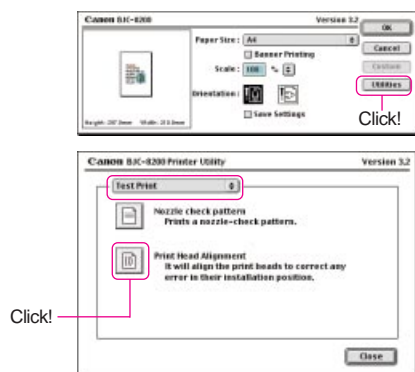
Canon BJC-8200

Version 3.2

Paper Size : A4

Banner Printing

Scale : 100 %

Orientation :

Save Settings

Height : 297.0mm Width : 210.0mm

OK

Cancel

Custom

Utilities

Click!

Canon BJC-8200 Printer Utility

Version 3.2

Test Print

Nozzle check pattern
Prints a nozzle-check pattern.

Print Head Alignment
It will align the print heads to correct any error in their installation position.

Click!

Close